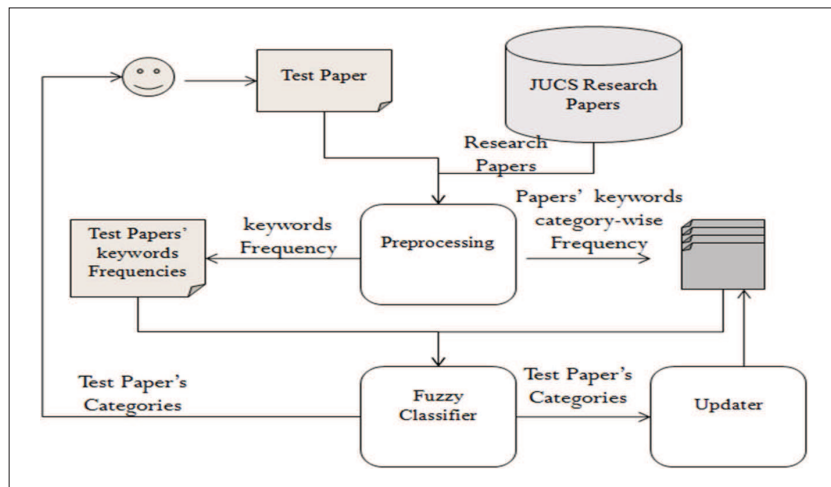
Test Paper

JUCS Research Papers

Research Papers

Test Papers' keywords Frequencies

keywords Frequency

Preprocessing

Papers' keywords category-wise Frequency

Test Paper's Categories

Fuzzy Classifier

Test Paper's Categories

Updater